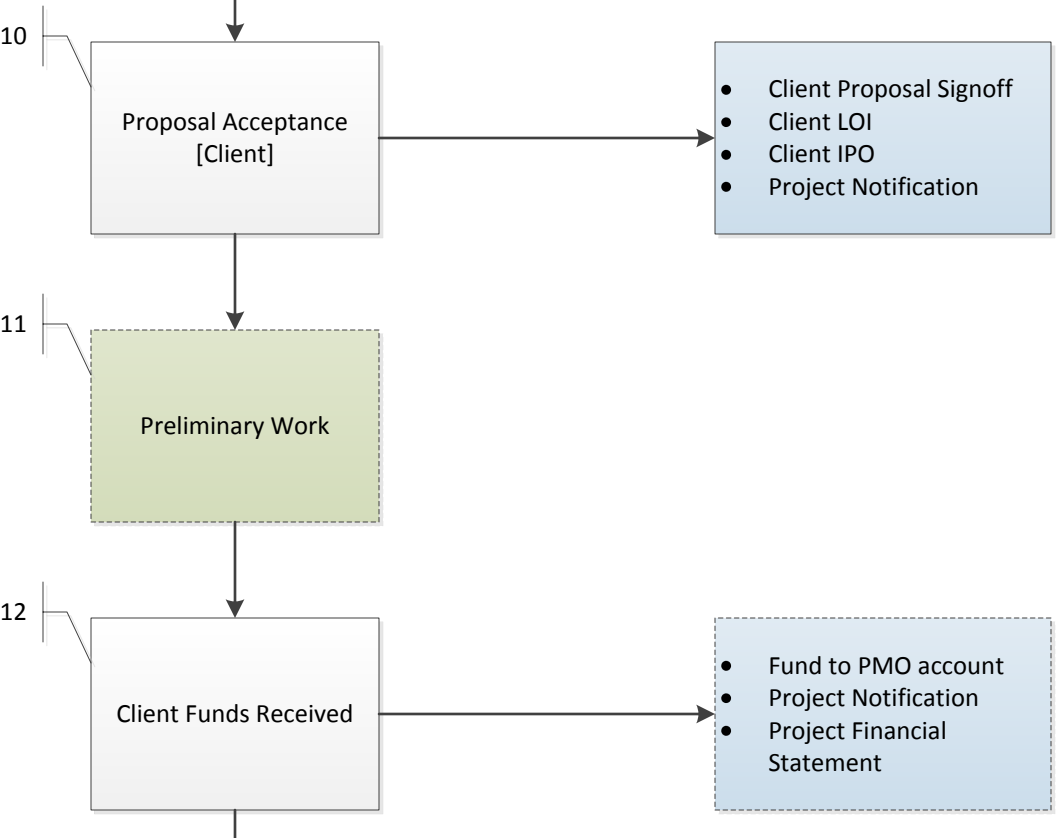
10

Proposal Acceptance [Client]

- Client Proposal Signoff
- Client LOI
- Client IPO
- Project Notification

11

Preliminary Work

12

Client Funds Received

- Fund to PMO account
- Project Notification
- Project Financial Statement